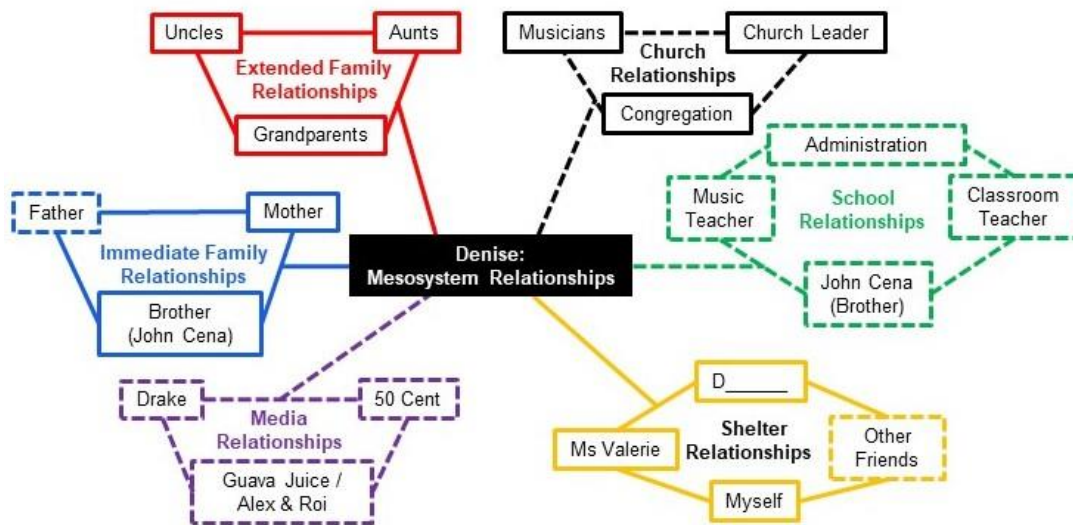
Uncles

Aunts

Extended Family Relationships

Grandparents

Musicians

Church Leader

Church Relationships

Congregation

Administration

Music Teacher

School Relationships

Classroom Teacher

Father

Mother

Immediate Family Relationships

Brother (John Cena)

Denise: Mesosystem Relationships

John Cena (Brother)

Drake

50 Cent

Media Relationships

Guava Juice / Alex & Roi

D______

Ms Valerie

Shelter Relationships

Other Friends

Myself